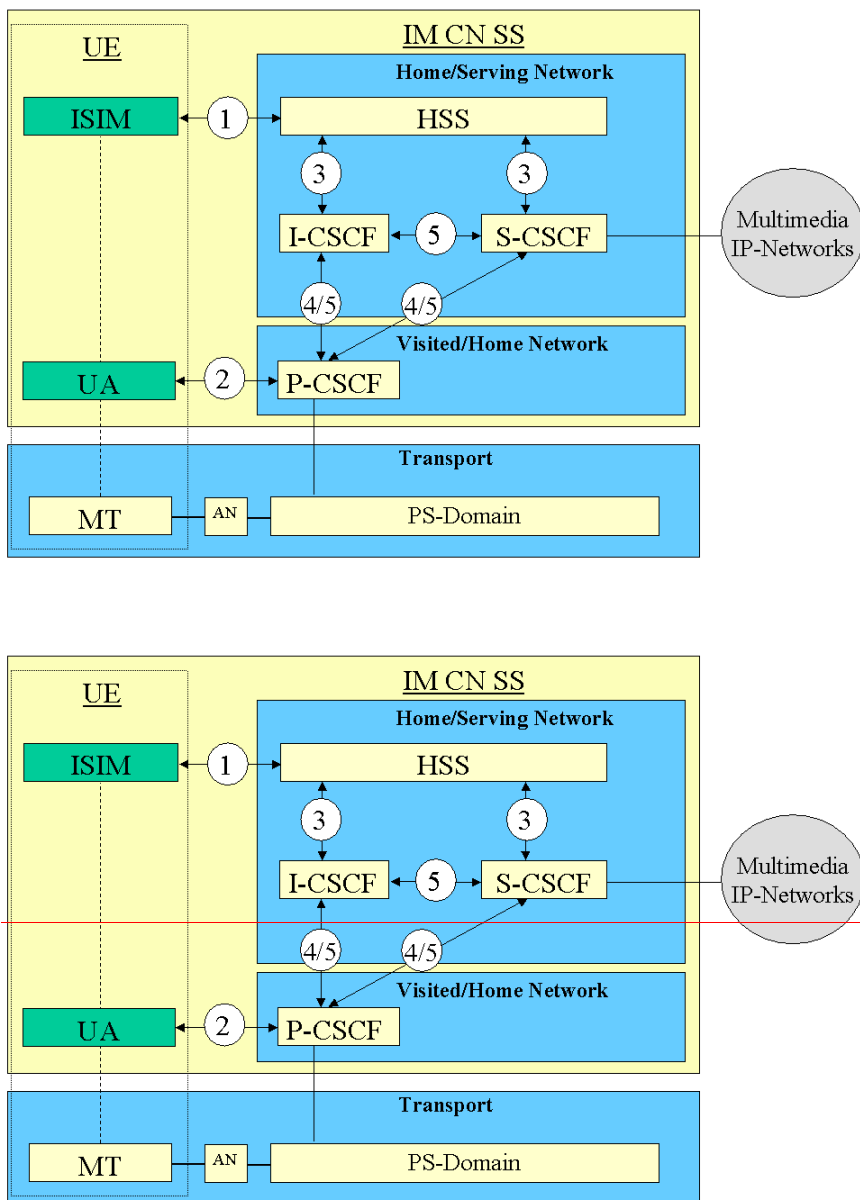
UE

IM CN SS

Home/Serving Network

ISIM

1

HSS

3

3

I-CSCF

5

S-CSCF

Multimedia IP-Networks

4/5

4/5

Visited/Home Network

UA

2

P-CSCF

Transport

MT

AN

PS-Domain

UE

IM CN SS

Home/Serving Network

ISIM

1

HSS

3

3

I-CSCF

5

S-CSCF

Multimedia IP-Networks

4/5

4/5

Visited/Home Network

UA

2

P-CSCF

Transport

MT

AN

PS-Domain